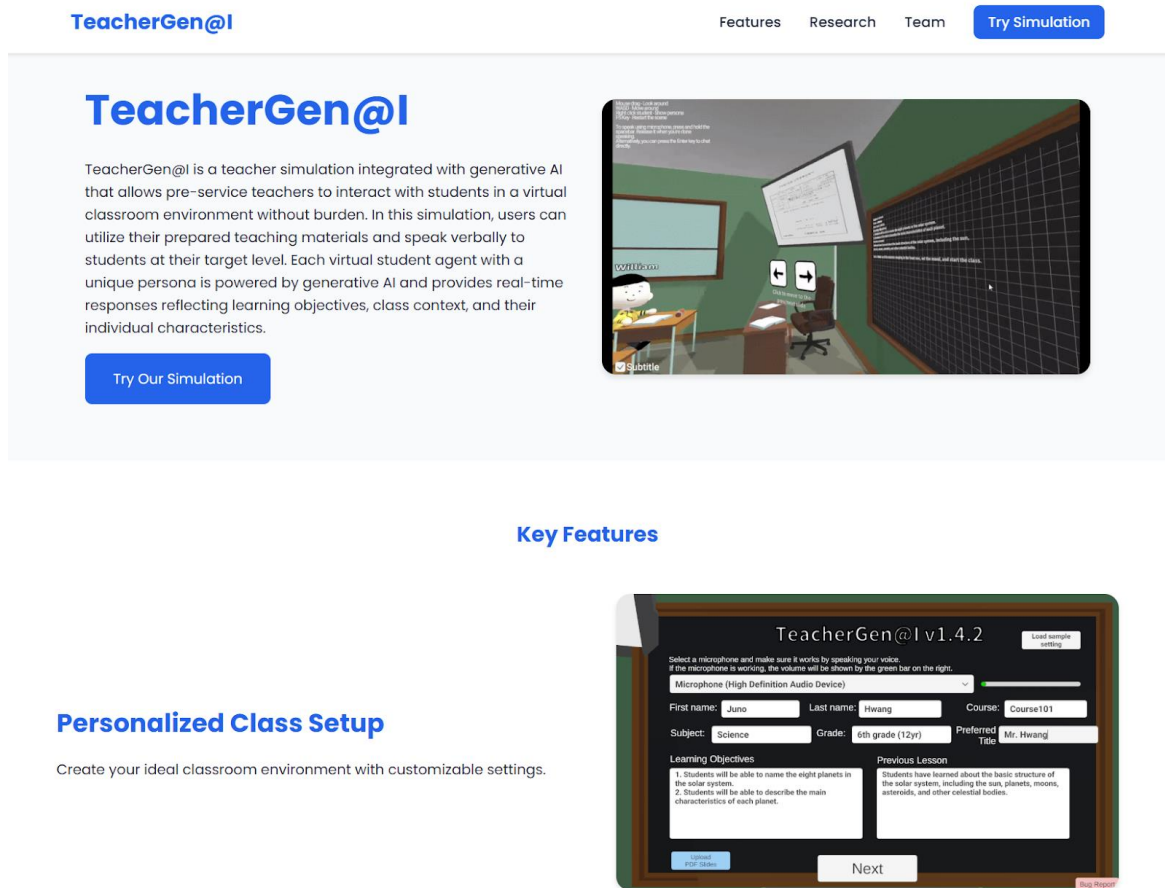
TeacherGen@I

Features Research Team Try Simulation

TeacherGen@I

TeacherGen@I is a teacher simulation integrated with generative AI that allows pre-service teachers to interact with students in a virtual classroom environment without burden. In this simulation, users can utilize their prepared teaching materials and speak verbally to students at their target level. Each virtual student agent with a unique persona is powered by generative AI and provides real-time responses reflecting learning objectives, class context, and their individual characteristics.

Try Our Simulation

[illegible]

William

Subtitle

Key Features

Personalized Class Setup

Create your ideal classroom environment with customizable settings.

TeacherGen@I v1.4.2

Load sample setting

Select a microphone and make sure it works by speaking your voice.
If the microphone is working, the volume will be shown by the green bar on the right.

Microphone (High Definition Audio Device)

First name: Juno
Last name: Hwang
Course: Course101
Subject: Science
Grade: 6th grade (12yr)
Preferred Title: Mr. Hwang

Learning Objectives
1. Students will be able to name the eight planets in the solar system.
2. Students will be able to describe the main characteristics of each planet.

Previous Lesson
Students have learned about the basic structure of the solar system, including the sun, planets, moons, asteroids, and other celestial bodies.

Upload PDF Slides

Next

Bug Report